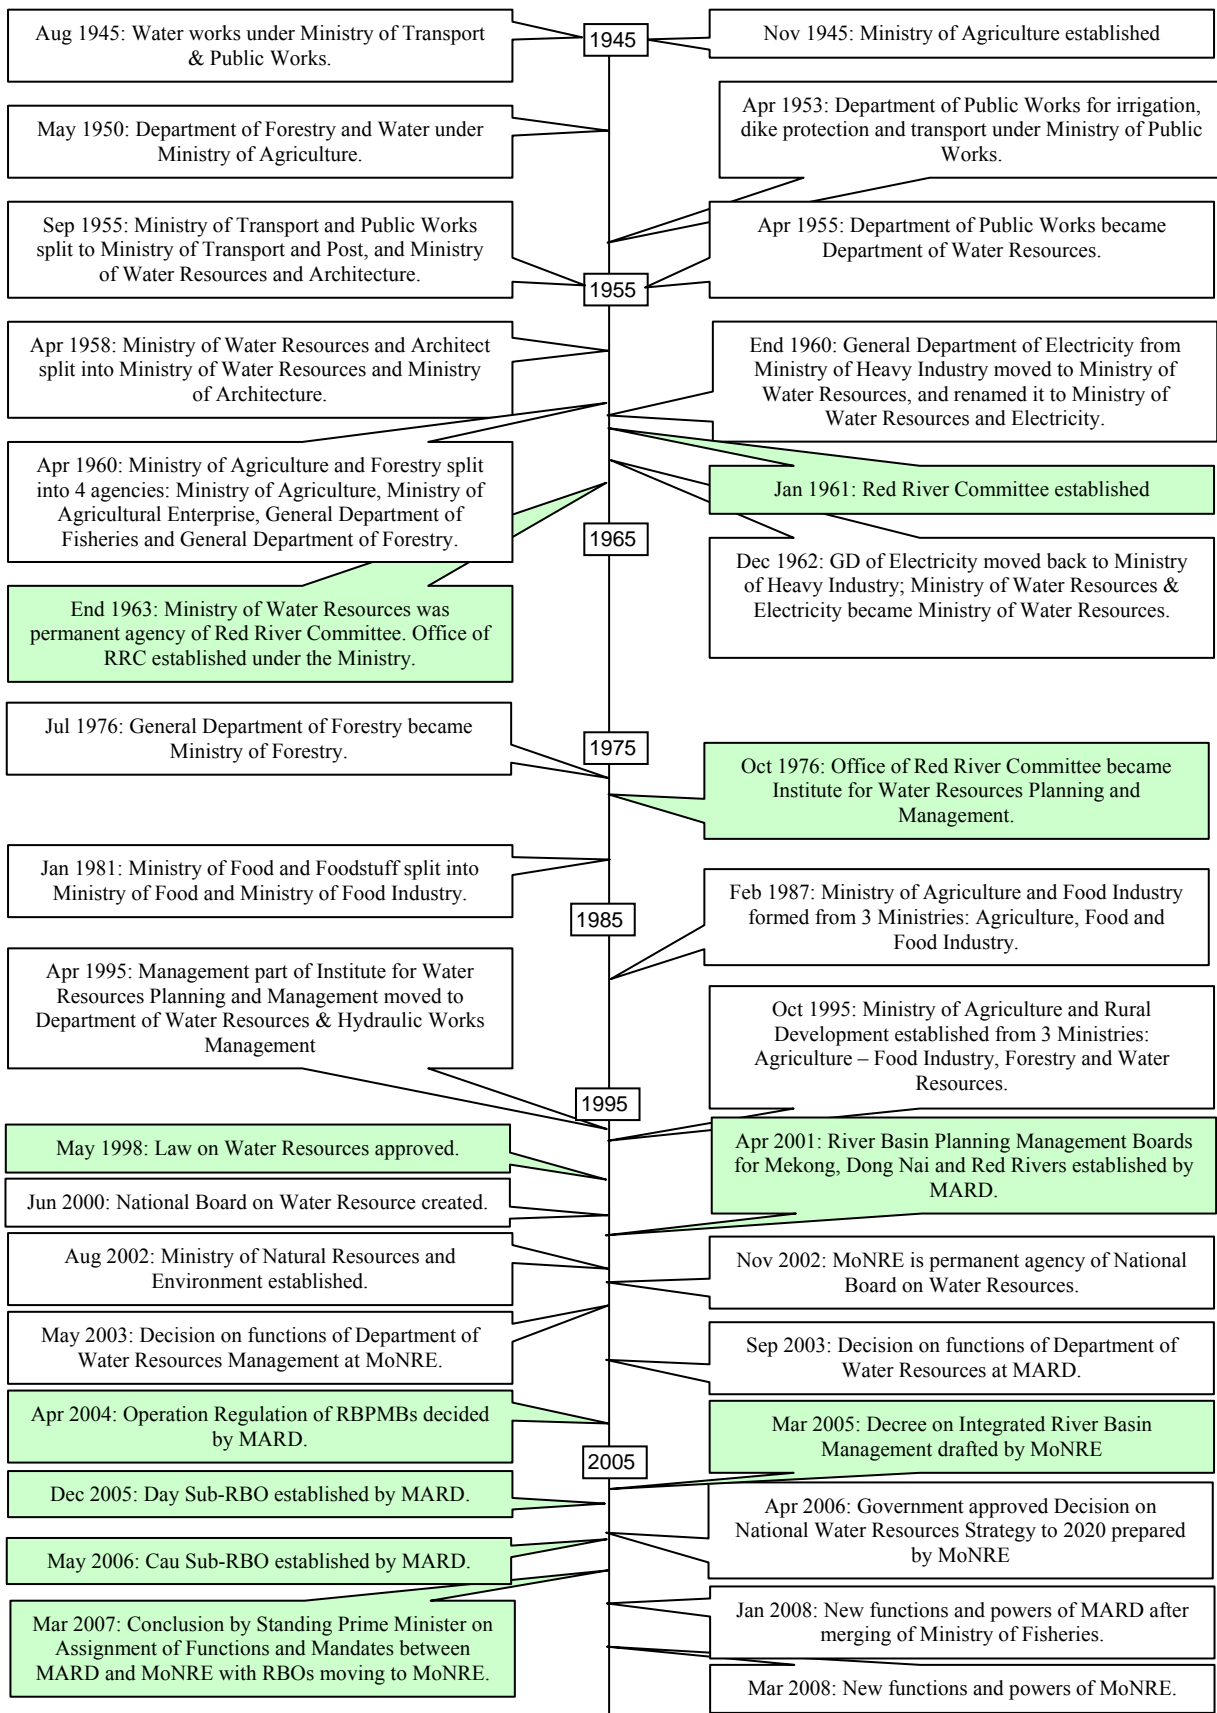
Aug 1945: Water works under Ministry of Transport & Public Works.

1945

Nov 1945: Ministry of Agriculture established

May 1950: Department of Forestry and Water under Ministry of Agriculture.

Apr 1953: Department of Public Works for irrigation, dike protection and transport under Ministry of Public Works.

Sep 1955: Ministry of Transport and Public Works split to Ministry of Transport and Post, and Ministry of Water Resources and Architecture.

Apr 1955: Department of Public Works became Department of Water Resources.

1955

Apr 1958: Ministry of Water Resources and Architect split into Ministry of Water Resources and Ministry of Architecture.

End 1960: General Department of Electricity from Ministry of Heavy Industry moved to Ministry of Water Resources, and renamed it to Ministry of Water Resources and Electricity.

Apr 1960: Ministry of Agriculture and Forestry split into 4 agencies: Ministry of Agriculture, Ministry of Agricultural Enterprise, General Department of Fisheries and General Department of Forestry.

Jan 1961: Red River Committee established

1965

Dec 1962: GD of Electricity moved back to Ministry of Heavy Industry; Ministry of Water Resources & Electricity became Ministry of Water Resources.

End 1963: Ministry of Water Resources was permanent agency of Red River Committee. Office of RRC established under the Ministry.

Jul 1976: General Department of Forestry became Ministry of Forestry.

1975

Oct 1976: Office of Red River Committee became Institute for Water Resources Planning and Management.

Jan 1981: Ministry of Food and Foodstuff split into Ministry of Food and Ministry of Food Industry.

1985

Feb 1987: Ministry of Agriculture and Food Industry formed from 3 Ministries: Agriculture, Food and Food Industry.

Apr 1995: Management part of Institute for Water Resources Planning and Management moved to Department of Water Resources & Hydraulic Works Management

Oct 1995: Ministry of Agriculture and Rural Development established from 3 Ministries: Agriculture – Food Industry, Forestry and Water Resources.

1995

May 1998: Law on Water Resources approved.

Apr 2001: River Basin Planning Management Boards for Mekong, Dong Nai and Red Rivers established by MARD.

Jun 2000: National Board on Water Resource created.

Aug 2002: Ministry of Natural Resources and Environment established.

Nov 2002: MoNRE is permanent agency of National Board on Water Resources.

May 2003: Decision on functions of Department of Water Resources Management at MoNRE.

Sep 2003: Decision on functions of Department of Water Resources at MARD.

Apr 2004: Operation Regulation of RBPMBs decided by MARD.

Mar 2005: Decree on Integrated River Basin Management drafted by MoNRE

2005

Dec 2005: Day Sub-RBO established by MARD.

Apr 2006: Government approved Decision on National Water Resources Strategy to 2020 prepared by MoNRE

May 2006: Cau Sub-RBO established by MARD.

Mar 2007: Conclusion by Standing Prime Minister on Assignment of Functions and Mandates between MARD and MoNRE with RBOs moving to MoNRE.

Jan 2008: New functions and powers of MARD after merging of Ministry of Fisheries.

Mar 2008: New functions and powers of MoNRE.